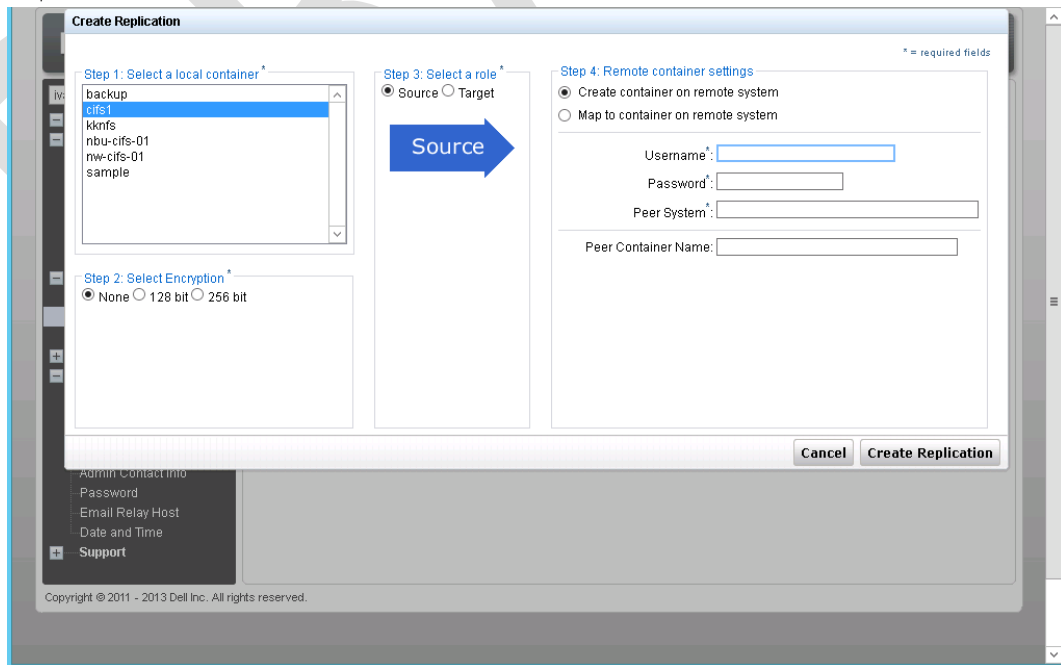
Create Replication

* = required fields

Step 1: Select a local container *
backup
cifs1
kknfs
nbu-cifs-01
nw-cifs-01
sample

Step 2: Select Encryption *
None 128 bit 256 bit

Step 3: Select a role *
Source Target

Source

Step 4: Remote container settings
Create container on remote system
Map to container on remote system

Username*:
Password*:
Peer System*:
Peer Container Name:

Cancel Create Replication

Admin Contact Info
Password
Email Relay Host
Date and Time
Support

Copyright © 2011 - 2013 Dell Inc. All rights reserved.